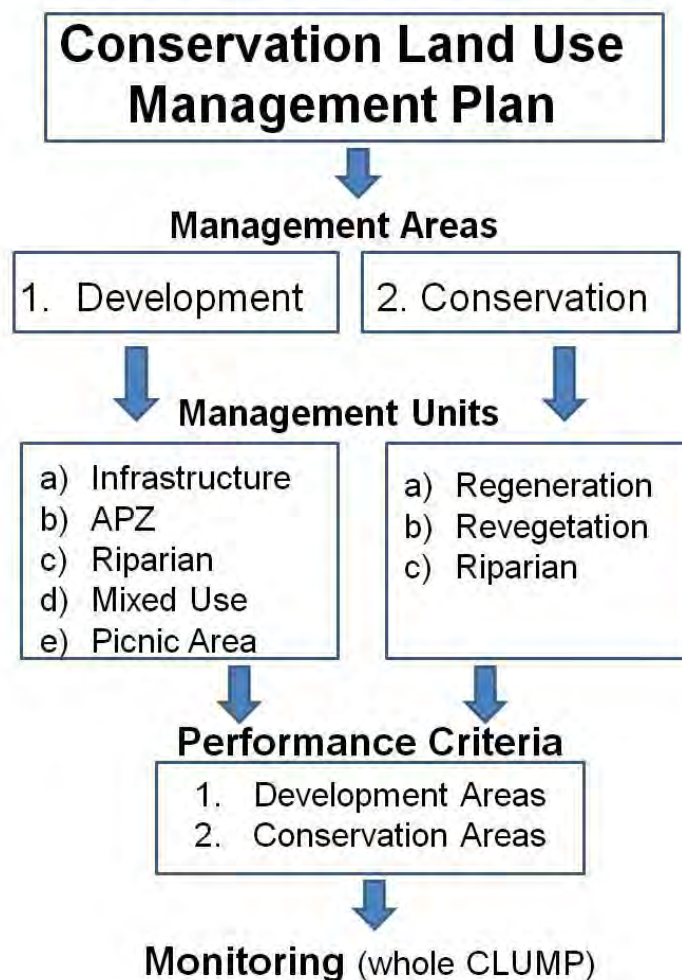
Conservation Land Use Management Plan

Management Areas

1. Development

2. Conservation

Management Units

a) Infrastructure
b) APZ
c) Riparian
d) Mixed Use
e) Picnic Area

a) Regeneration
b) Revegetation
c) Riparian

Performance Criteria

1. Development Areas
2. Conservation Areas

Monitoring (whole CLUMP)